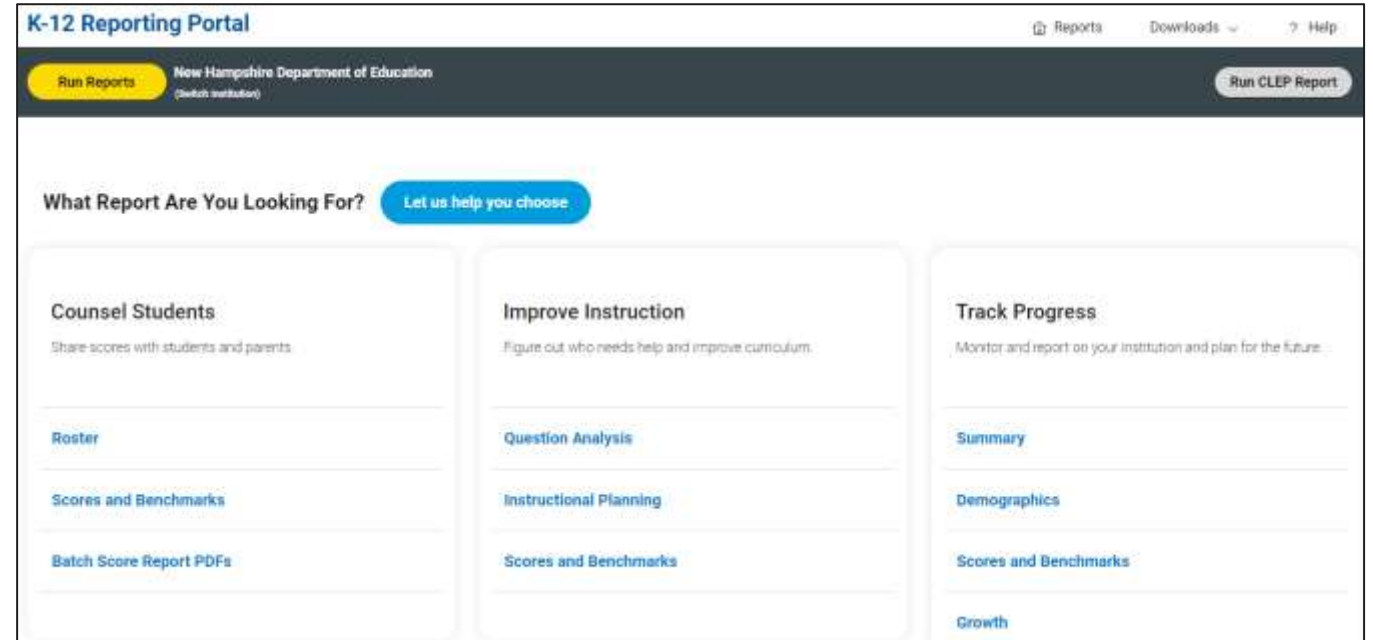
K-12 Reporting Portal

Reports Downloads ? Help

Run Reports New Hampshire Department of Education (Switch institution) Run CLEP Report

What Report Are You Looking For? Let us help you choose

Counsel Students

Share scores with students and parents

Roster

Scores and Benchmarks

Batch Score Report PDFs

Improve Instruction

Figure out who needs help and improve curriculum.

Question Analysis

Instructional Planning

Scores and Benchmarks

Track Progress

Monitor and report on your institution and plan for the future.

Summary

Demographics

Scores and Benchmarks

Growth